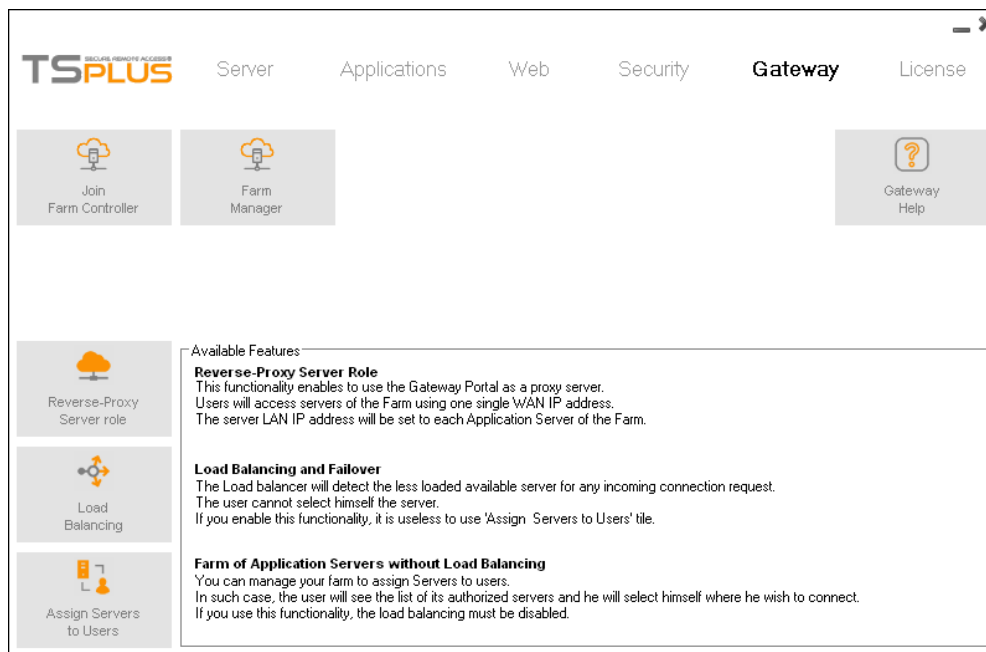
TSPLUS SECURE REMOTE ACCESS

Server Applications Web Security Gateway License

Join Farm Controller

Farm Manager

Gateway Help

Reverse-Proxy Server role

Load Balancing

Assign Servers to Users

Available Features

Reverse-Proxy Server Role
This functionality enables to use the Gateway Portal as a proxy server.
Users will access servers of the Farm using one single WAN IP address.
The server LAN IP address will be set to each Application Server of the Farm.

Load Balancing and Failover
The Load balancer will detect the less loaded available server for any incoming connection request.
The user cannot select himself the server.
If you enable this functionality, it is useless to use 'Assign Servers to Users' tile.

Farm of Application Servers without Load Balancing
You can manage your farm to assign Servers to users.
In such case, the user will see the list of its authorized servers and he will select himself where he wish to connect.
If you use this functionality, the load balancing must be disabled.